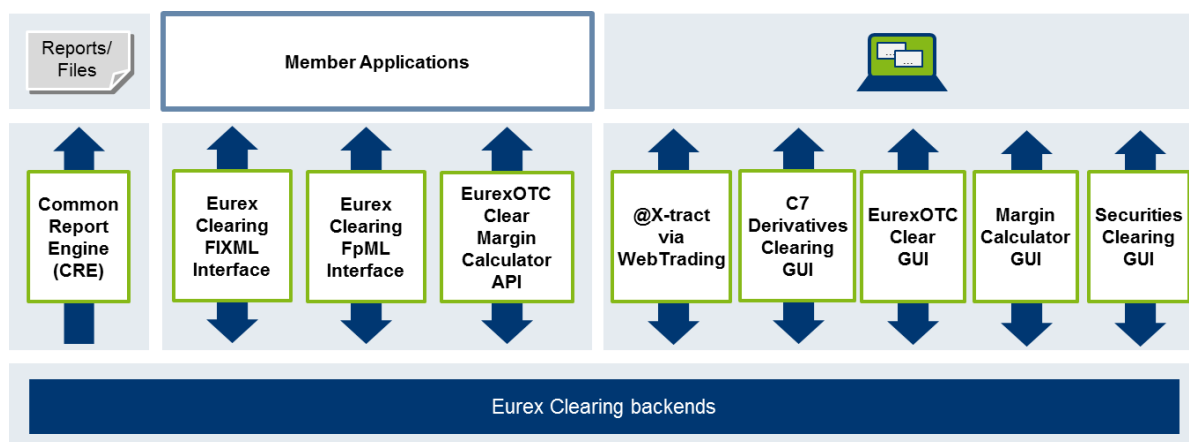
Reports/ Files

Member Applications

Common Report Engine (CRE)

Eurex Clearing FIXML Interface

Eurex Clearing FpML Interface

EurexOTC Clear Margin Calculator API

@X-tract via WebTrading

C7 Derivatives Clearing GUI

EurexOTC Clear GUI

Margin Calculator GUI

Securities Clearing GUI

Eurex Clearing backends